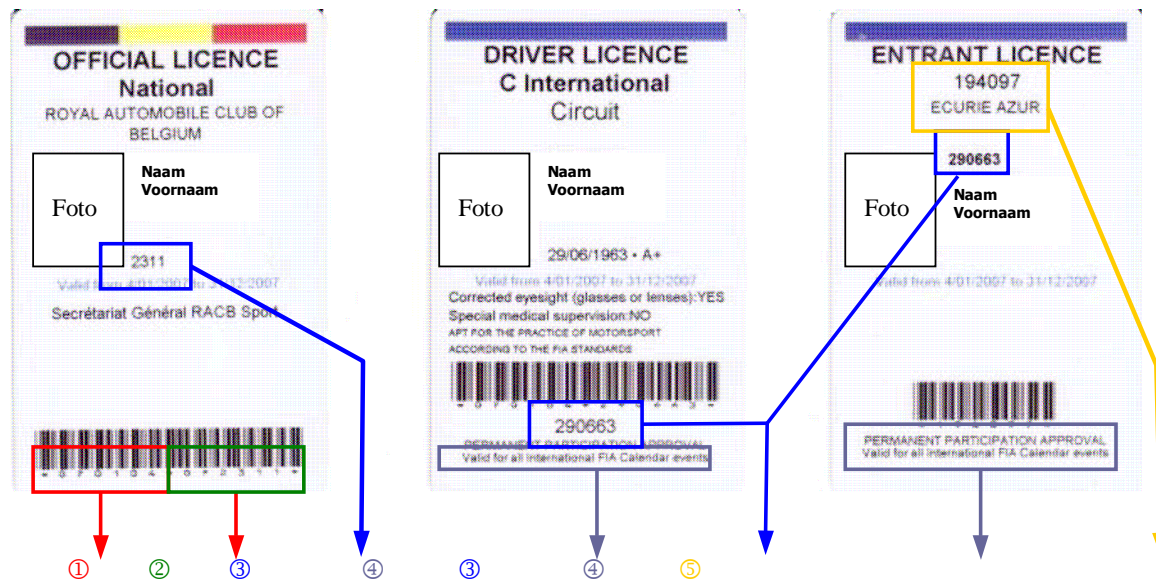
OFFICIAL LICENCE
National
ROYAL AUTOMOBILE CLUB OF BELGIUM

Foto

Naam
Voornaam

2311

Valid from 4/01/2007 to 31/12/2007

Secrétariat Général RACB Sport

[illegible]

①
②
③
④

DRIVER LICENCE
C International
Circuit

Foto

Naam
Voornaam

29/06/1963 • A+

Valid from 4/01/2007 to 31/12/2007

Corrected eyesight (glasses or lenses):YES
Special medical supervision:NO
APT FOR THE PRACTICE OF MOTORSPORT ACCORDING TO THE FIA STANDARDS

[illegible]

290663

PERMANENT PARTICIPATION APPROVAL
Valid for all international FIA Calendar events

③
④
⑤

ENTRANT LICENCE
194097
ECURIE AZUR

290663

Foto

Naam
Voornaam

Valid from 4/01/2007 to 31/12/2007

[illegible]

PERMANENT PARTICIPATION APPROVAL
Valid for all international FIA Calendar events